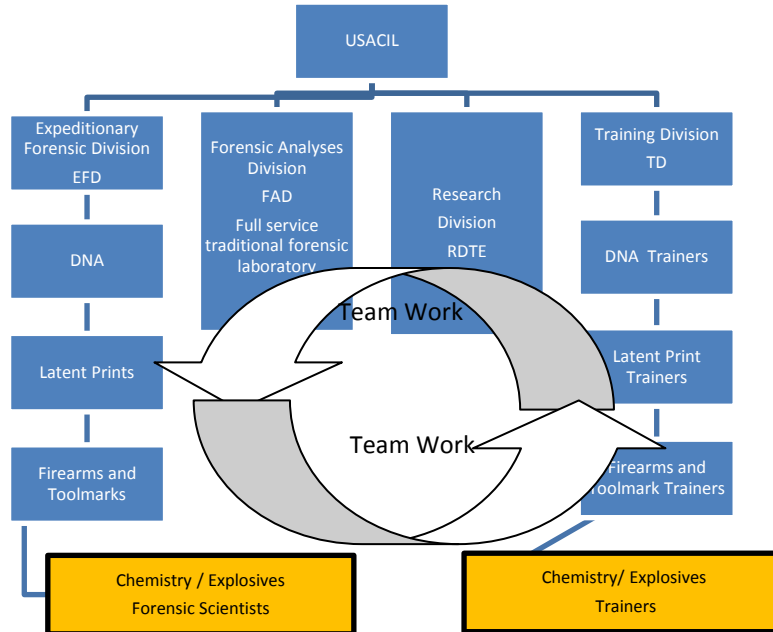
USACIL

Expeditionary Forensic Division
EFD

DNA

Latent Prints

Firearms and Toolmarks

Forensic Analyses Division
FAD
Full service traditional forensic laboratory

Research Division
RDTE

Training Division
TD

DNA Trainers

Latent Print Trainers

Firearms and Toolmark Trainers

Team Work

Team Work

Chemistry / Explosives
Forensic Scientists

Chemistry/ Explosives
Trainers